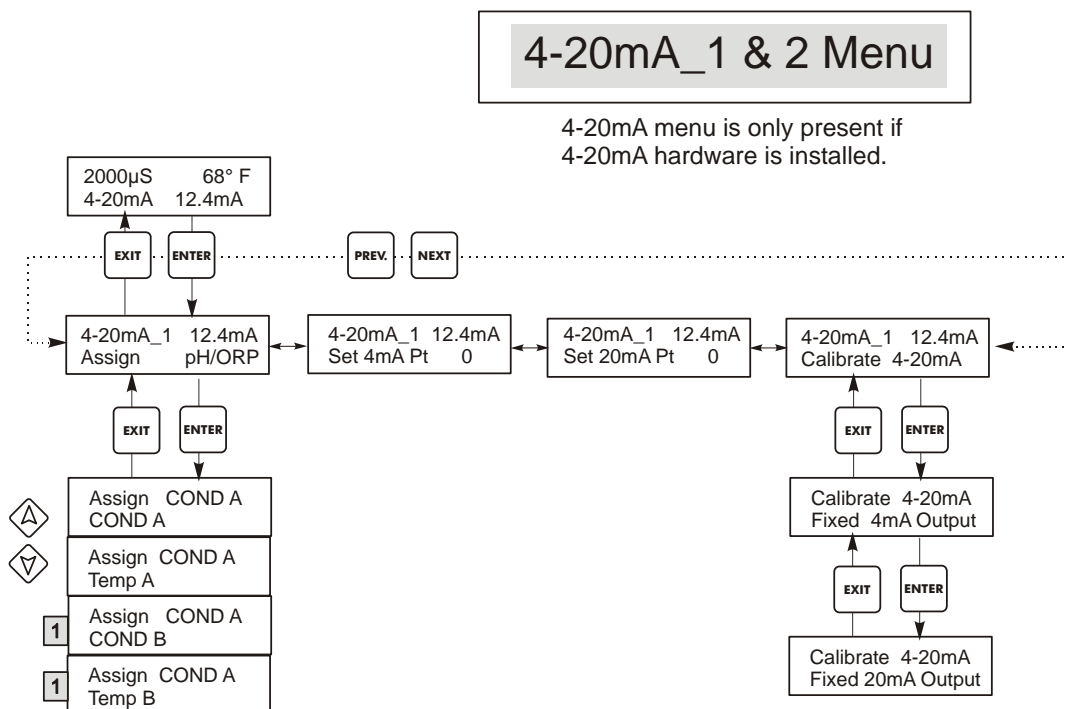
4-20mA_1 & 2 Menu

4-20mA menu is only present if 4-20mA hardware is installed.

2000µS 68° F
4-20mA 12.4mA

EXIT

ENTER

PREV.

NEXT

4-20mA_1 12.4mA
Assign pH/ORP

4-20mA_1 12.4mA
Set 4mA Pt 0

4-20mA_1 12.4mA
Set 20mA Pt 0

4-20mA_1 12.4mA
Calibrate 4-20mA

EXIT

ENTER

EXIT

ENTER

Assign COND A
COND A

Assign COND A
Temp A

1

Assign COND A
COND B

1

Assign COND A
Temp B

Calibrate 4-20mA
Fixed 4mA Output

EXIT

ENTER

Calibrate 4-20mA
Fixed 20mA Output